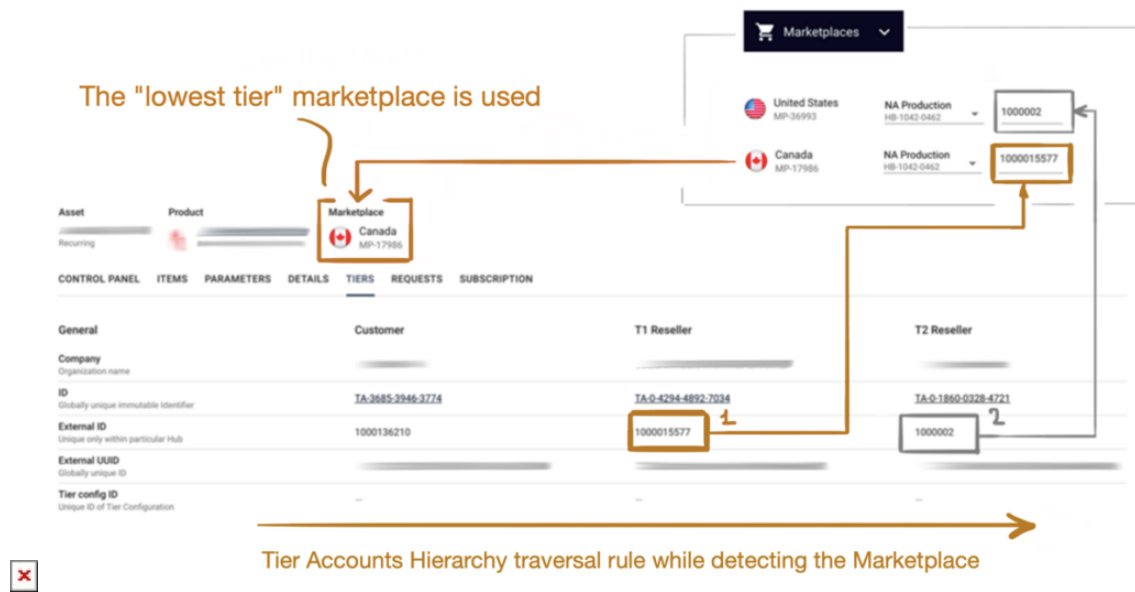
Marketplaces

United States
MP-36993

NA Production
HB-1042-0462

1000002

Canada
MP-17986

NA Production
HB-1042-0462

1000015577

The "lowest tier" marketplace is used

Asset
Recurring

Product

Marketplace
Canada
MP-17986

CONTROL PANEL ITEMS PARAMETERS DETAILS TIERS REQUESTS SUBSCRIPTION

| General | Customer | T1 Reseller | T2 Reseller |
|---|---|---|---|
| Company Organization name | | | |
| ID Globally unique immutable Identifier | TA-3685-3946-3774 | TA-0-4294-4892-7034 | TA-0-1860-0328-4721 |
| External ID Unique only within particular Hub | 1000136210 | 1000015577 | 1000002 |
| External UUID Globally unique ID | | | |
| Tier config ID Unique ID of Tier Configuration | – | – | – |

1
2

Tier Accounts Hierarchy traversal rule while detecting the Marketplace